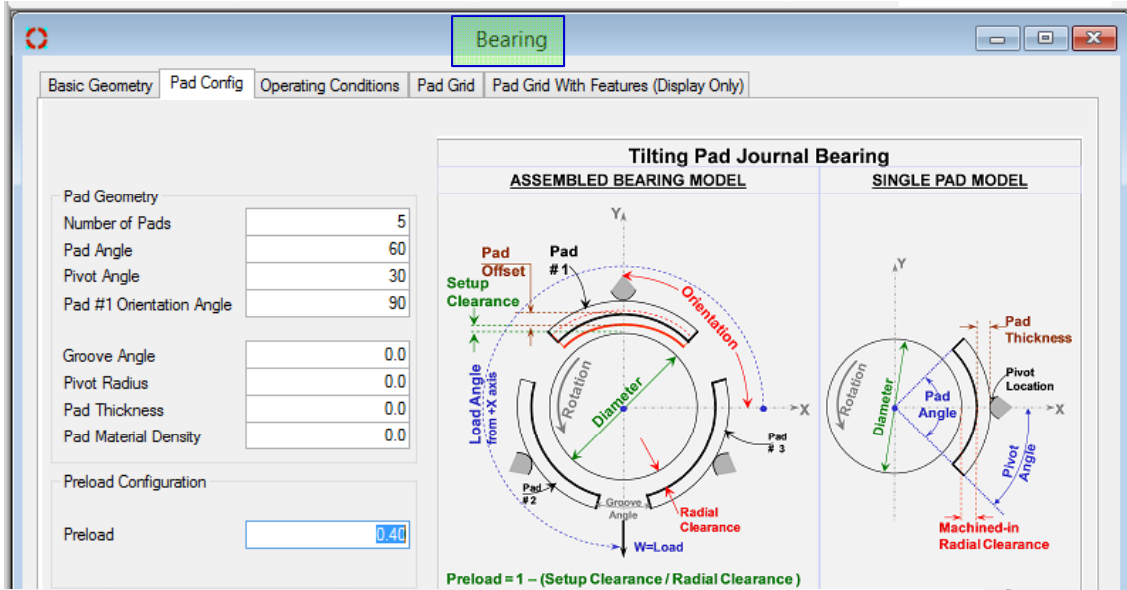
Bearing

Basic Geometry | Pad Config | Operating Conditions | Pad Grid | Pad Grid With Features (Display Only)

Pad Geometry

| | |
|---|---|
| Number of Pads | 5 |
| Pad Angle | 60 |
| Pivot Angle | 30 |
| Pad #1 Orientation Angle | 90 |

| | |
|---|---|
| Groove Angle | 0.0 |
| Pivot Radius | 0.0 |
| Pad Thickness | 0.0 |
| Pad Material Density | 0.0 |

Preload Configuration

Preload 0.40

Tilting Pad Journal Bearing

ASSEMBLED BEARING MODEL

Y

Pad Offset

Pad # 1

Setup Clearance

Orientation

Rotation

Diameter

X

Load Angle from +X axis

Pad # 3

Pad # 2

Groove Angle

Radial Clearance

W=Load

Preload = 1 – (Setup Clearance / Radial Clearance )

SINGLE PAD MODEL

Y

Pad Thickness

Pivot Location

Rotation

Diameter

Pad Angle

X

Pivot Angle

Machined-in Radial Clearance